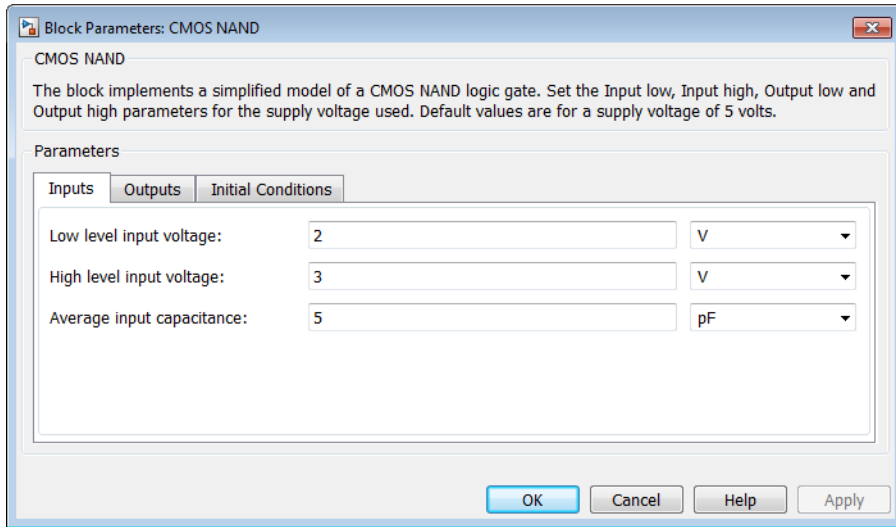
Block Parameters: CMOS NAND

CMOS NAND

The block implements a simplified model of a CMOS NAND logic gate. Set the Input low, Input high, Output low and Output high parameters for the supply voltage used. Default values are for a supply voltage of 5 volts.

Parameters

Inputs | Outputs | Initial Conditions

Low level input voltage: 2 V

High level input voltage: 3 V

Average input capacitance: 5 pF

OK | Cancel | Help | Apply